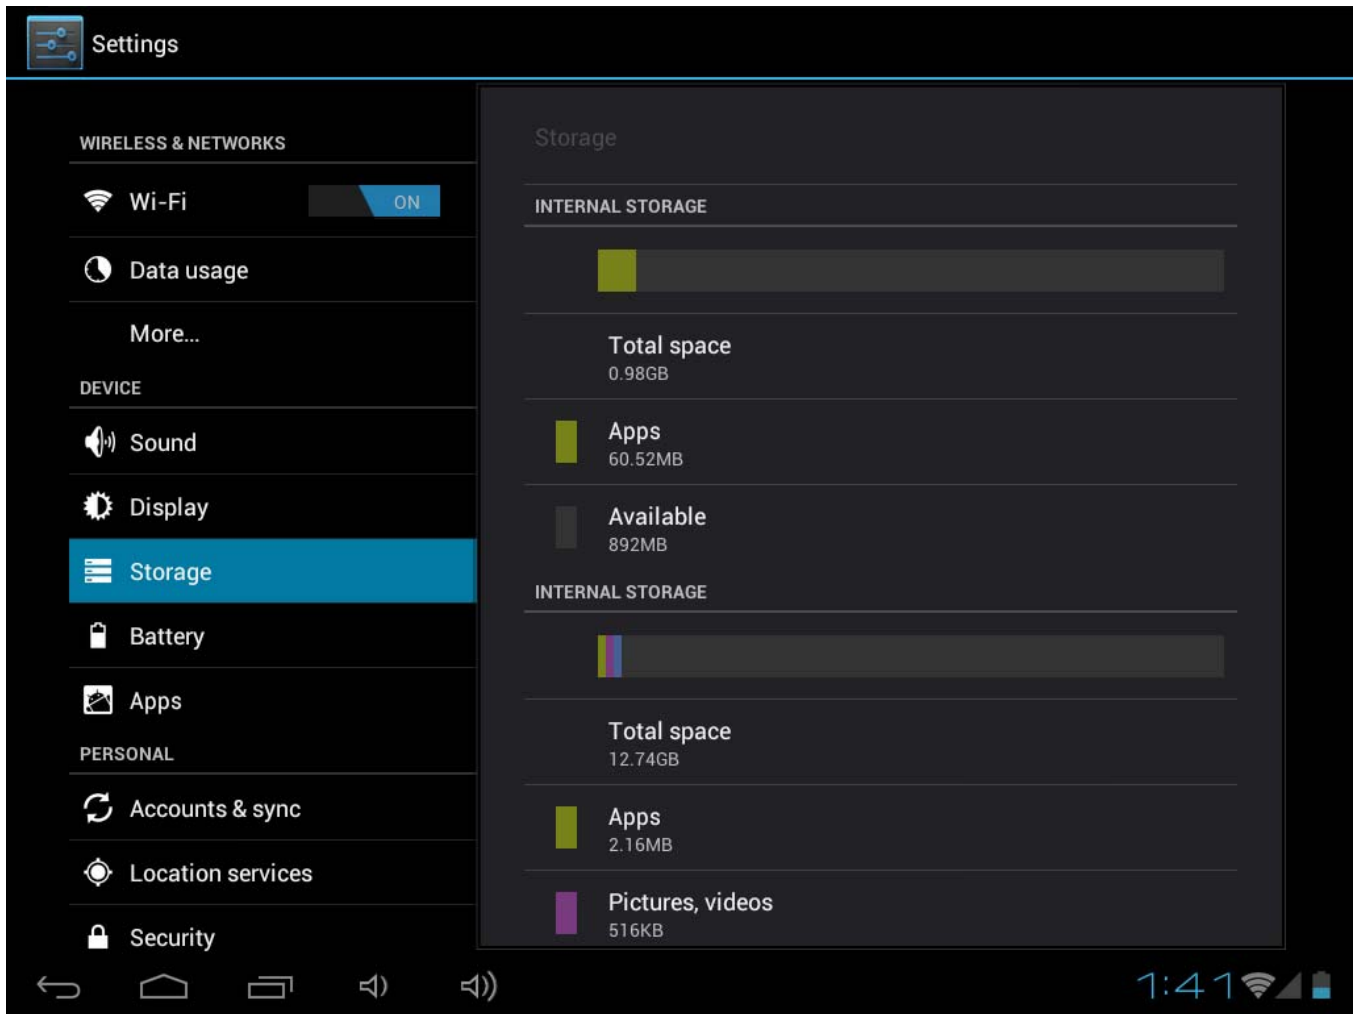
Settings

WIRELESS & NETWORKS

Wi-Fi ON

Data usage

More...

DEVICE

Sound

Display

Storage

Battery

Apps

PERSONAL

Accounts & sync

Location services

Security

Storage

INTERNAL STORAGE

Total space
0.98GB

Apps
60.52MB

Available
892MB

INTERNAL STORAGE

Total space
12.74GB

Apps
2.16MB

Pictures, videos
516KB

1:41